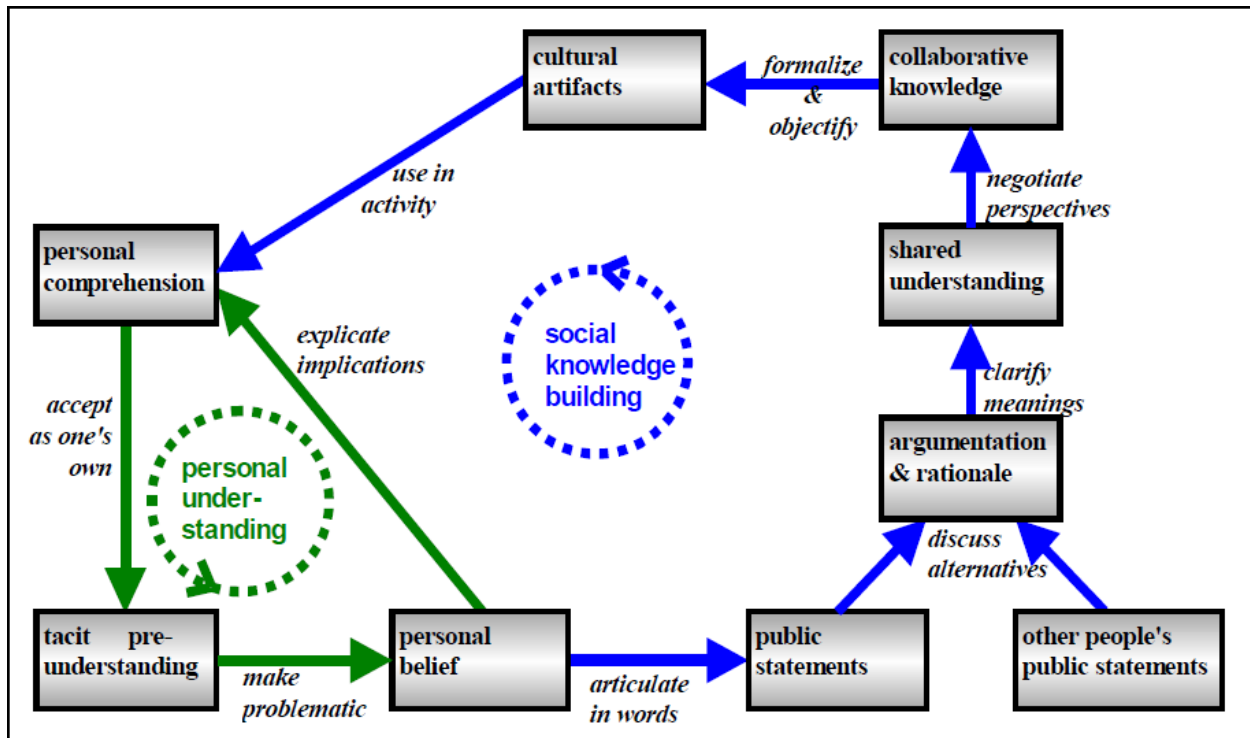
cultural artifacts

formalize & objectify

collaborative knowledge

use in activity

negotiate perspectives

personal comprehension

shared understanding

explicate implications

social knowledge building

clarify meanings

accept as one's own

argumentation & rationale

personal under-standing

discuss alternatives

tacit pre-understanding

make problematic

personal belief

articulate in words

public statements

other people's public statements